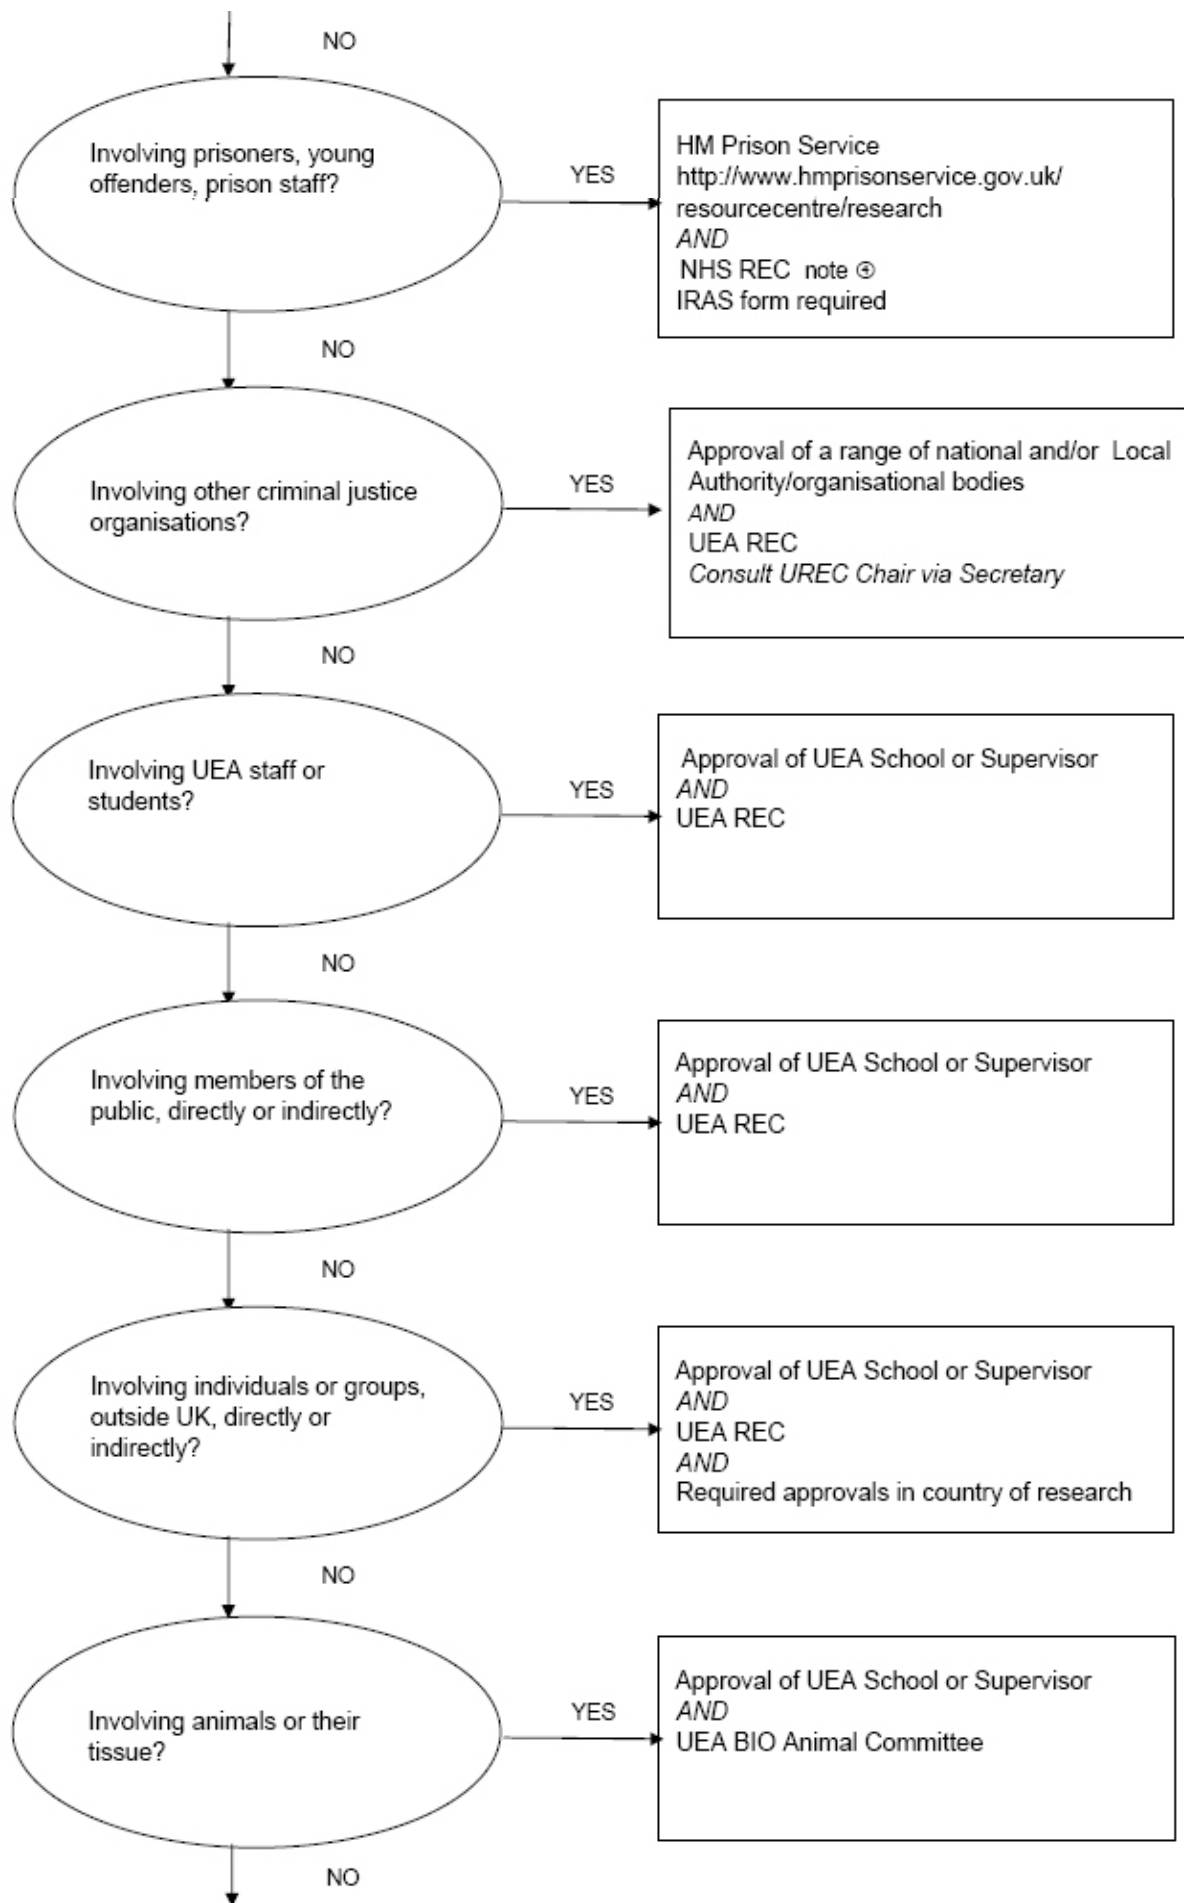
NO

Involving prisoners, young offenders, prison staff?

YES

HM Prison Service
http://www.hmprisonservice.gov.uk/resourcecentre/research
AND
NHS REC note ⊕
IRAS form required

NO

Involving other criminal justice organisations?

YES

Approval of a range of national and/or Local Authority/organisational bodies
AND
UEA REC
Consult UREC Chair via Secretary

NO

Involving UEA staff or students?

YES

Approval of UEA School or Supervisor
AND
UEA REC

NO

Involving members of the public, directly or indirectly?

YES

Approval of UEA School or Supervisor
AND
UEA REC

NO

Involving individuals or groups, outside UK, directly or indirectly?

YES

Approval of UEA School or Supervisor
AND
UEA REC
AND
Required approvals in country of research

NO

Involving animals or their tissue?

YES

Approval of UEA School or Supervisor
AND
UEA BIO Animal Committee

NO